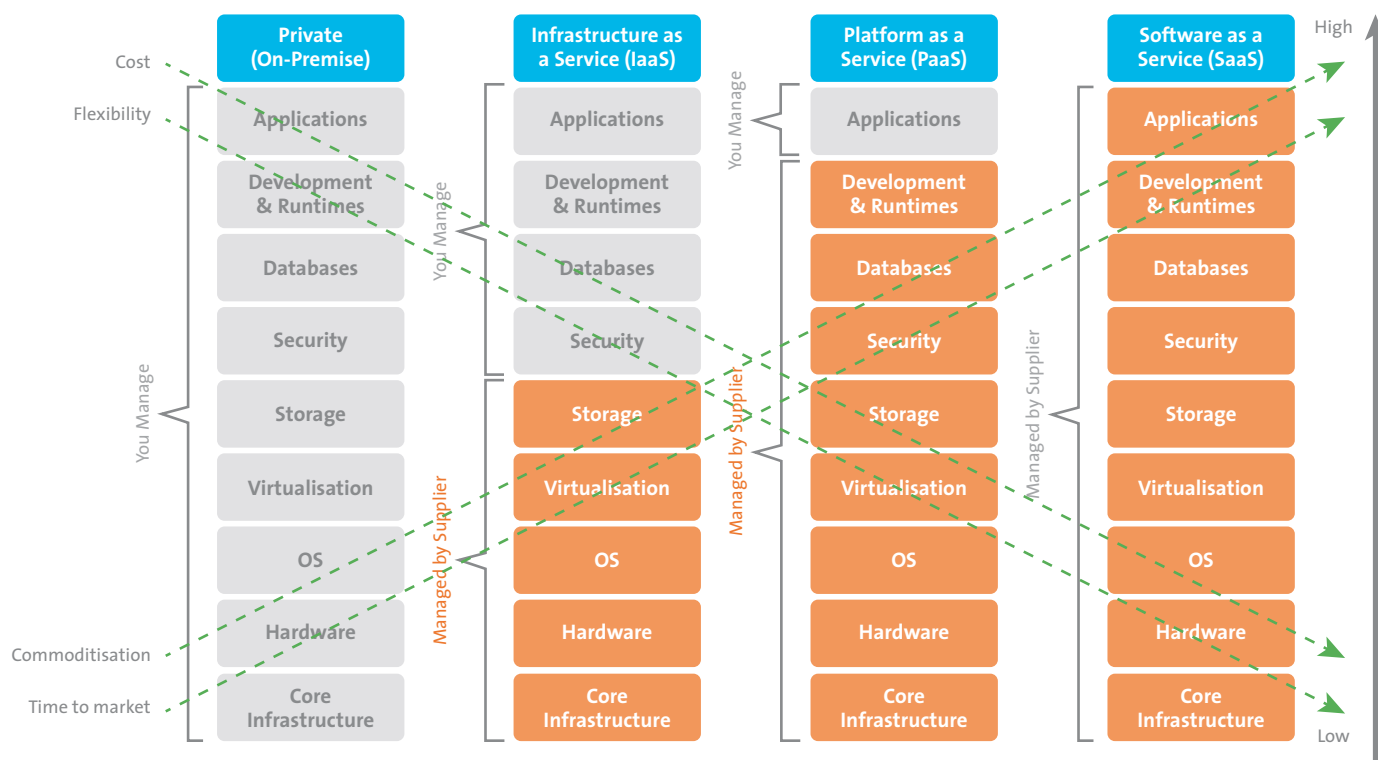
Cost

Flexibility

Commoditisation

Time to market

You Manage

Private (On-Premise)

Applications

Development & Runtimes

Databases

Security

Storage

Virtualisation

OS

Hardware

Core Infrastructure

You Manage

Managed by Supplier

Infrastructure as a Service (IaaS)

Applications

Development & Runtimes

Databases

Security

Storage

Virtualisation

OS

Hardware

Core Infrastructure

You Manage

Managed by Supplier

Platform as a Service (PaaS)

Applications

Development & Runtimes

Databases

Security

Storage

Virtualisation

OS

Hardware

Core Infrastructure

Managed by Supplier

Software as a Service (SaaS)

Applications

Development & Runtimes

Databases

Security

Storage

Virtualisation

OS

Hardware

Core Infrastructure

High

Low